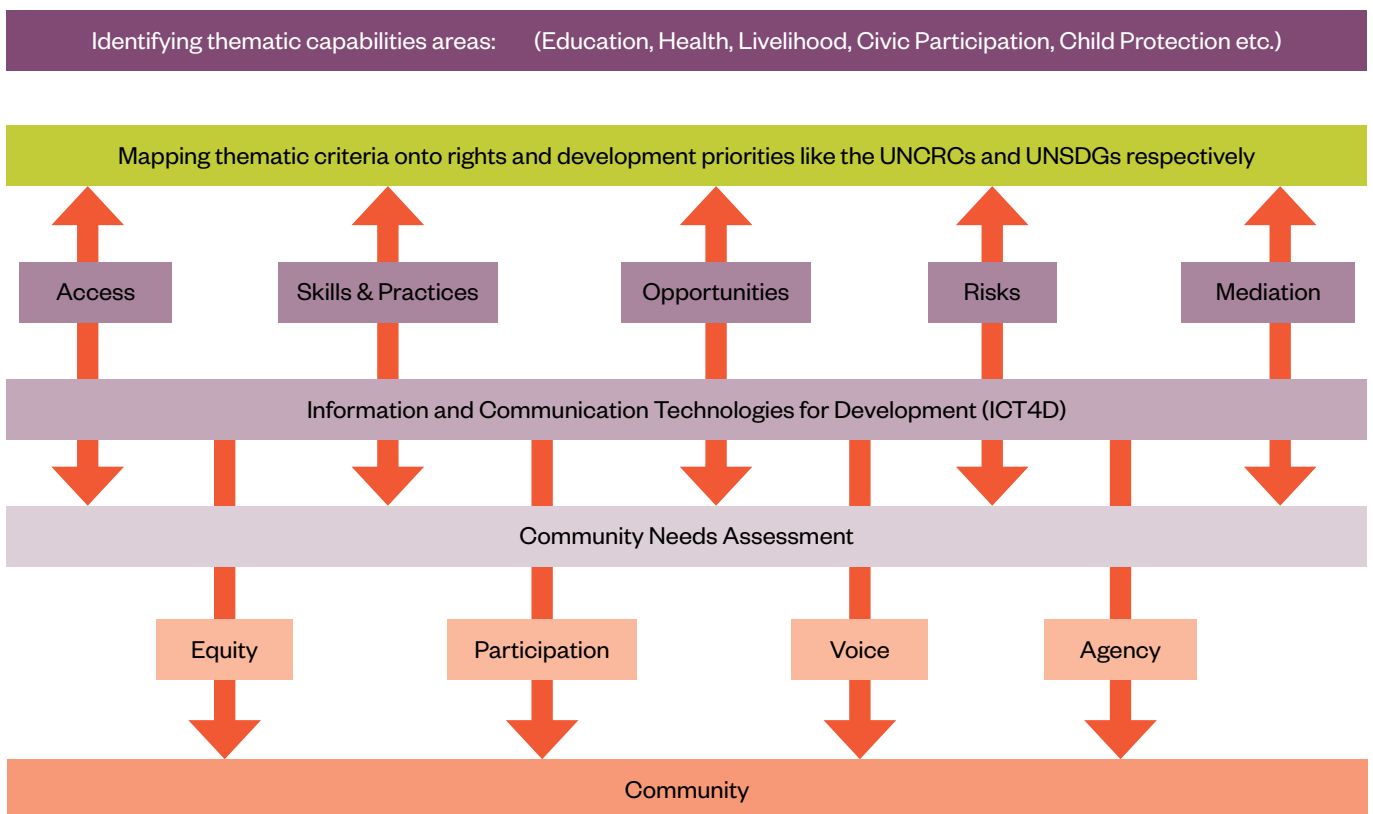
Identifying thematic capabilities areas: (Education, Health, Livelihood, Civic Participation, Child Protection etc.)

Mapping thematic criteria onto rights and development priorities like the UNCRCs and UNSDGs respectively

Access

Skills & Practices

Opportunities

Risks

Mediation

Information and Communication Technologies for Development (ICT4D)

Community Needs Assessment

Equity

Participation

Voice

Agency

Community